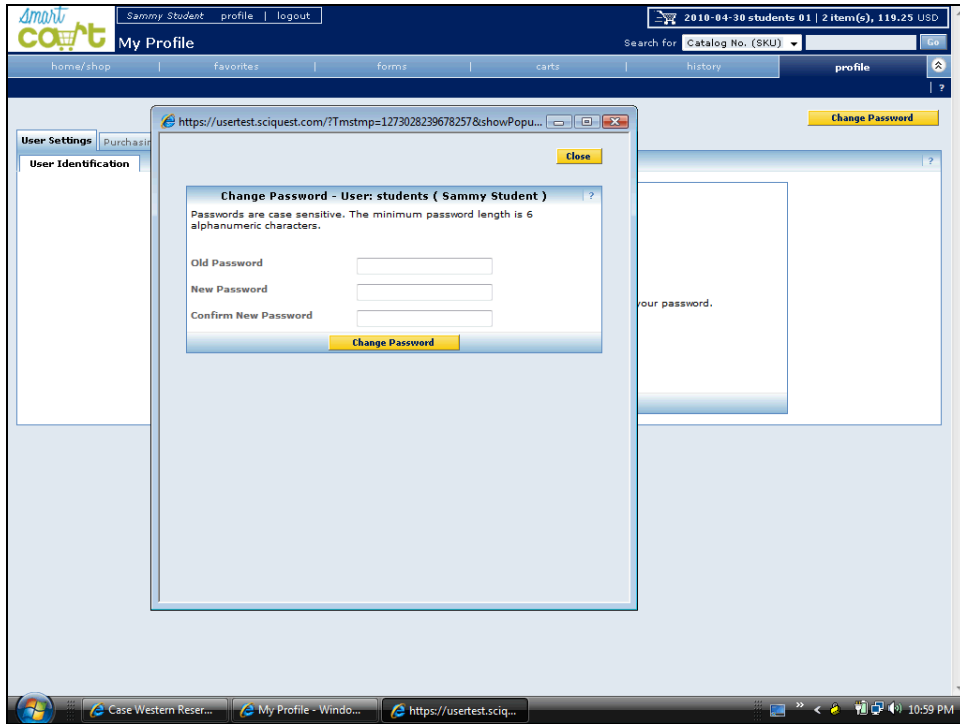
Smart cart

Sammy Student | profile | logout

My Profile

2010-04-30 students 01 | 2 item(s), 119.25 USD

Search for Catalog No. (SKU) Go

home/shop | favorites | forms | carts | history | profile

?

Change Password

User Settings | Purchasin

User Identification

?

https://usertest.sciquest.com/?Tmstmp=1273028239678257&showPopu...

Close

Change Password - User: students ( Sammy Student )

?

Passwords are case sensitive. The minimum password length is 6 alphanumeric characters.

Old Password

New Password

Confirm New Password

Change Password

your password.

Case Western Reser...

My Profile - Windo...

https://usertest.sciq...

10:59 PM